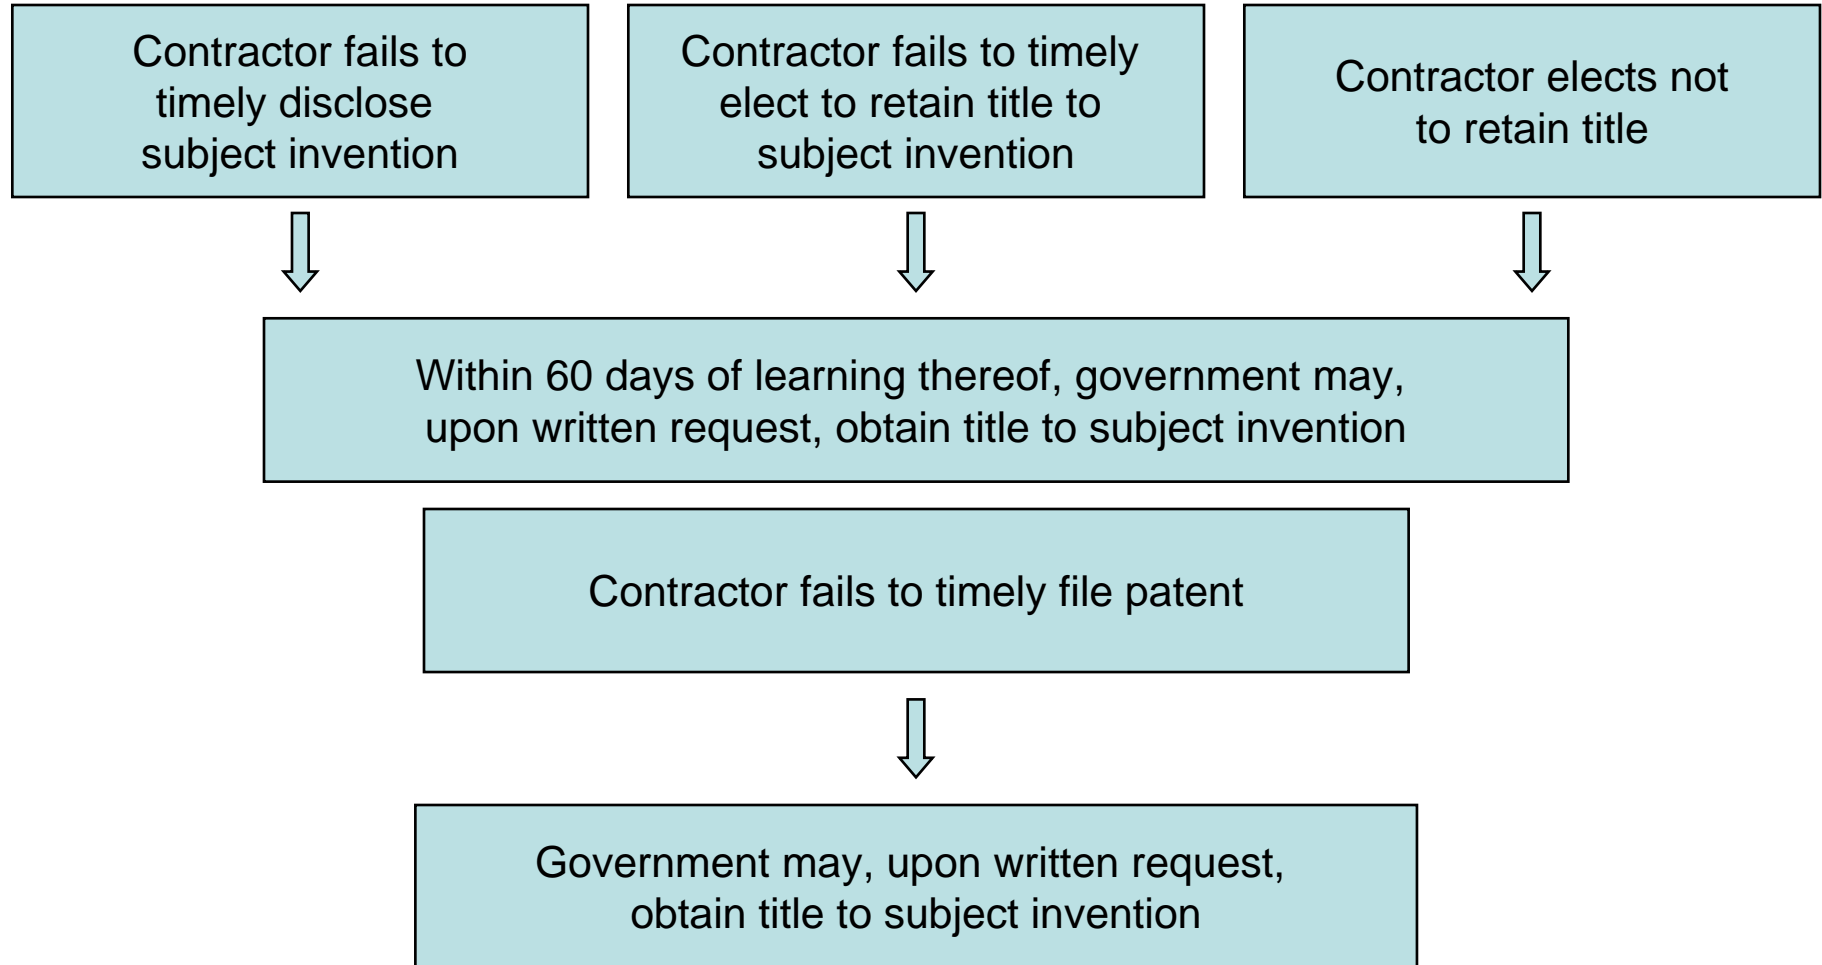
Contractor fails to timely disclose subject invention

Contractor fails to timely elect to retain title to subject invention

Contractor elects not to retain title

Within 60 days of learning thereof, government may, upon written request, obtain title to subject invention

Contractor fails to timely file patent

Government may, upon written request, obtain title to subject invention